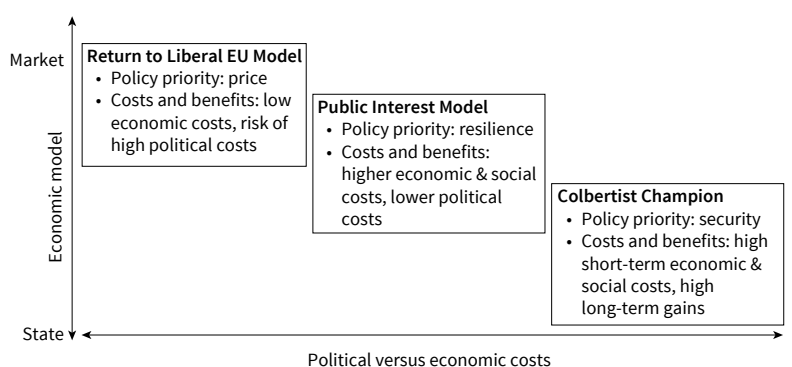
Market

Economic model

State

Return to Liberal EU Model
• Policy priority: price
• Costs and benefits: low economic costs, risk of high political costs

Public Interest Model
• Policy priority: resilience
• Costs and benefits: higher economic & social costs, lower political costs

Colbertist Champion
• Policy priority: security
• Costs and benefits: high short-term economic & social costs, high long-term gains

Political versus economic costs